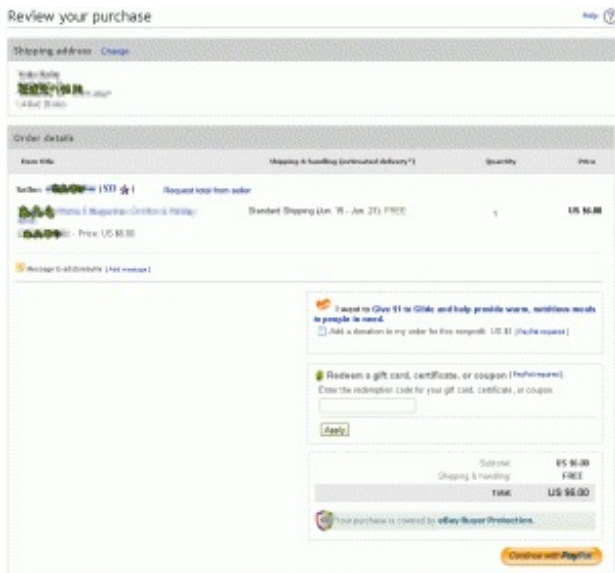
Review your purchase

Help

Shipping address Change

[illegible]
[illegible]
United States

Order details

Item title

Shipping & handling (estimated delivery*)

Quantity

Price

Seller: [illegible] (533 ★) Request total from seller

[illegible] Home & Magazine Combo & Holiday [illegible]

Standard Shipping (Jun. 18 - Jun. 25) FREE

1

US $6.00

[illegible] - Price: US $6.00

Message to all sellers [Add message]

I want to Give $1 to Glide and help provide warm, nutritious meals to people in need.

Add a donation to my order for this nonprofit: US $1 (PayPal required)

Redeem a gift card, certificate, or coupon (PayPal required)

Enter the redemption code for your gift card, certificate, or coupon.

Apply

Subtotal: US $6.00

Shipping & handling: FREE

Total: US $6.00

Your purchase is covered by eBay Buyer Protection.

Continue with PayPal